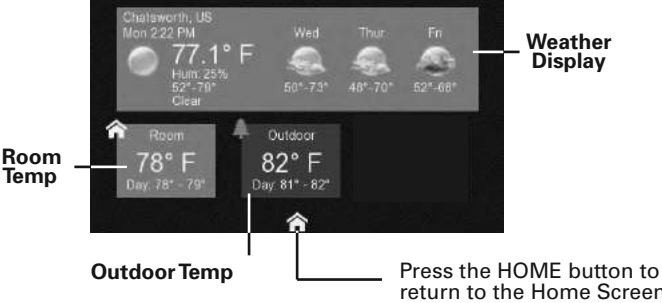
Chatsworth, US
Mon 2:22 PM
77.1° F
Hum: 25%
52°-79°
Clear

Wed
50°-73°

Thur
48°-70°

Fri
52°-68°

Weather Display

Room
78° F
Day: 78° - 79°

Outdoor
82° F
Day: 81° - 82°

Room Temp

Outdoor Temp

Press the HOME button to return to the Home Screen